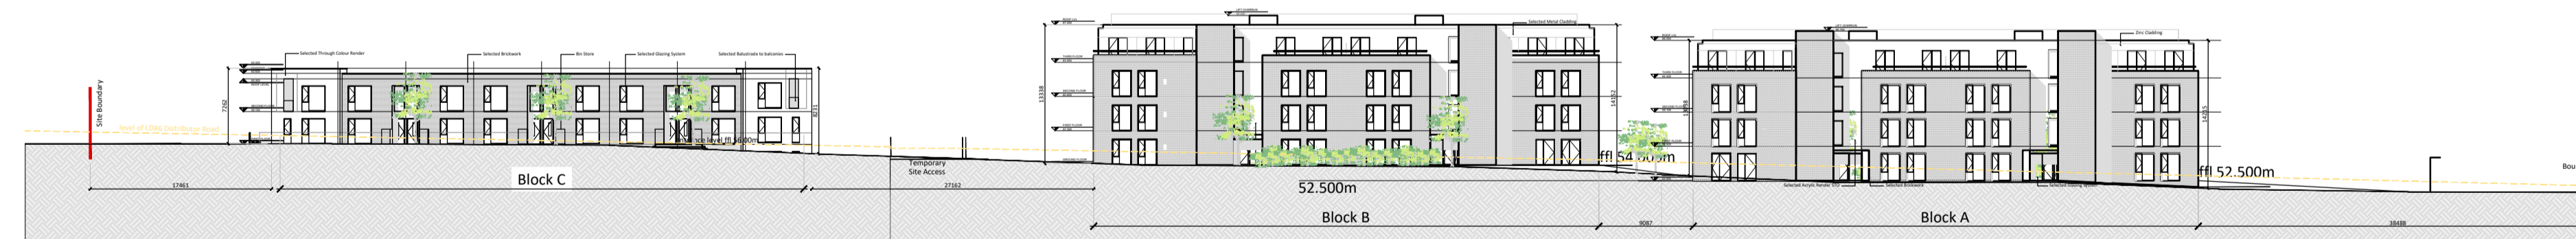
Selected Through Colour Render
Selected Brickwork
Bin Store
Selected Glazing System
Selected Balustrade to balconies
Selected Metal Cladding
Zinc Cladding
Site Boundary
Level of Clogg Distributor Road
7262
8231
13338
14162
14935
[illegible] level ffl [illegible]80m
Temporary Site Access
ffl 54.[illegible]00m
ffl 52.500m
52.500m
17461
Block C
27162
Block B
9087
Block A
38488
Selected Acrylic Render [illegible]
Selected Brickwork
Selected Glazing System
Bou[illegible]